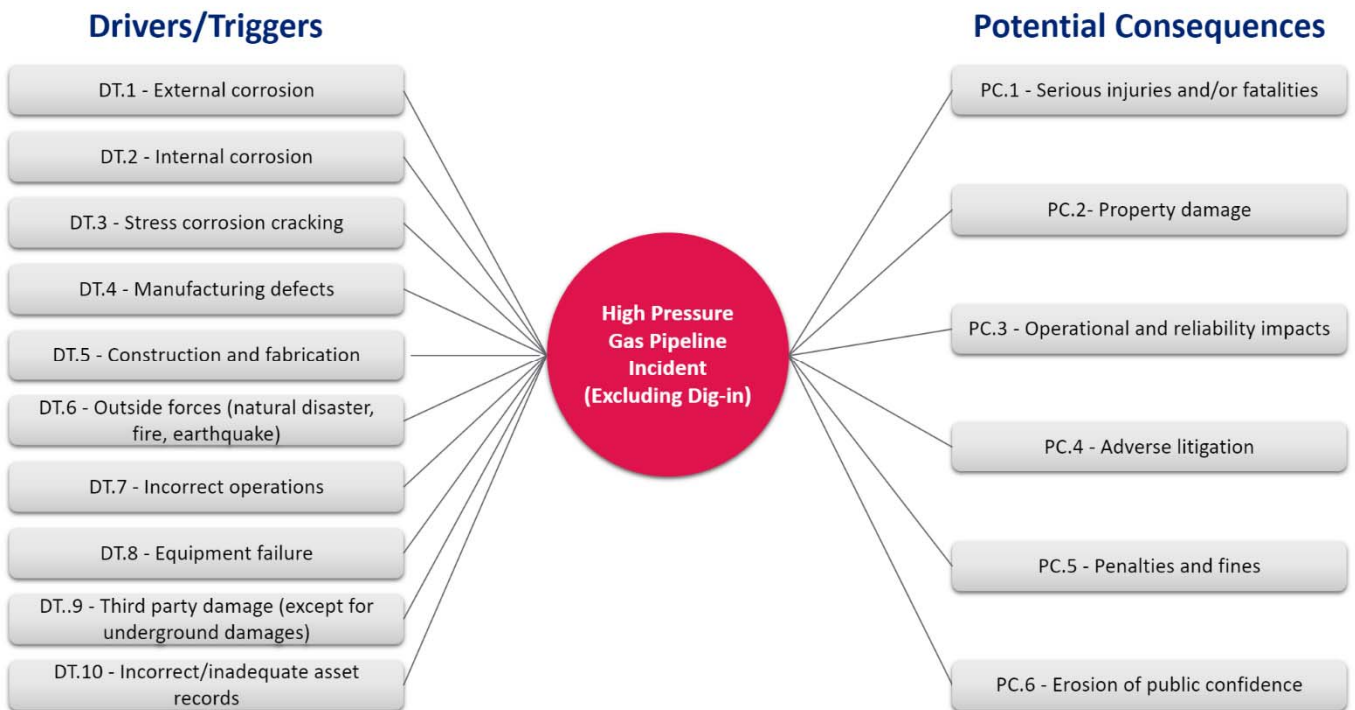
Drivers/Triggers

DT.1 - External corrosion

DT.2 - Internal corrosion

DT.3 - Stress corrosion cracking

DT.4 - Manufacturing defects

DT.5 - Construction and fabrication

DT.6 - Outside forces (natural disaster, fire, earthquake)

DT.7 - Incorrect operations

DT.8 - Equipment failure

DT..9 - Third party damage (except for underground damages)

DT.10 - Incorrect/inadequate asset records

High Pressure Gas Pipeline Incident (Excluding Dig-in)

Potential Consequences

PC.1 - Serious injuries and/or fatalities

PC.2- Property damage

PC.3 - Operational and reliability impacts

PC.4 - Adverse litigation

PC.5 - Penalties and fines

PC.6 - Erosion of public confidence